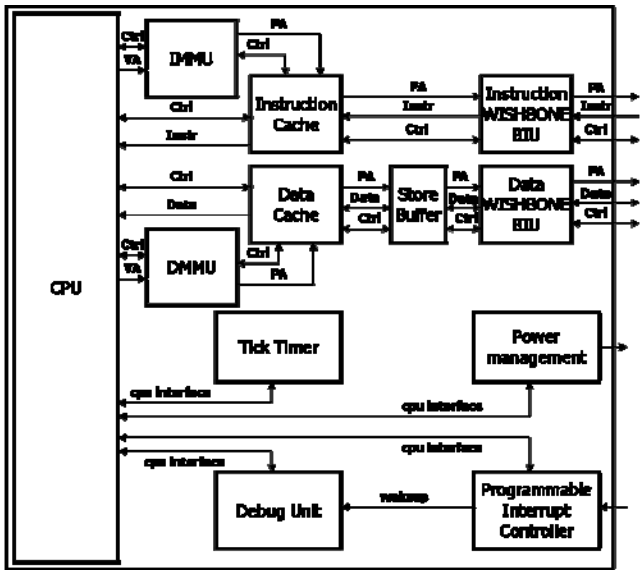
Ctrl
VA
IMMU
PA
Ctrl
Ctrl
Instruction Cache
Instr
PA
Instr
Ctrl
Instruction WISHBONE BIU
PA
Instr
Ctrl
Ctrl
Data
Data Cache
PA
Data
Ctrl
Store Buffer
PA
Data
Ctrl
Data WISHBONE BIU
PA
Data
Ctrl
Ctrl
VA
DMMU
Ctrl
PA
CPU
Tick Timer
Power management
cpu interface
cpu interface
cpu interface
cpu interface
Debug Unit
wakeup
Programmable Interrupt Controller